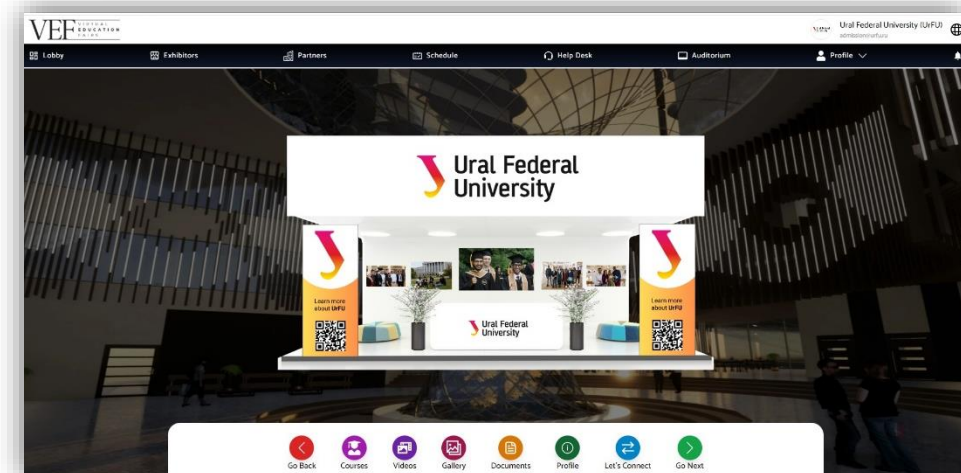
VEF VIRTUAL EDUCATION FAIRS

Ural Federal University (UrFU)
admission@urfu.ru

Lobby
Exhibitors
Partners
Schedule
Help Desk
Auditorium
Profile

Ural Federal University

Learn more about UrFU

Ural Federal University

Learn more about UrFU

Go Back
Courses
Videos
Gallery
Documents
Profile
Let's Connect
Go Next